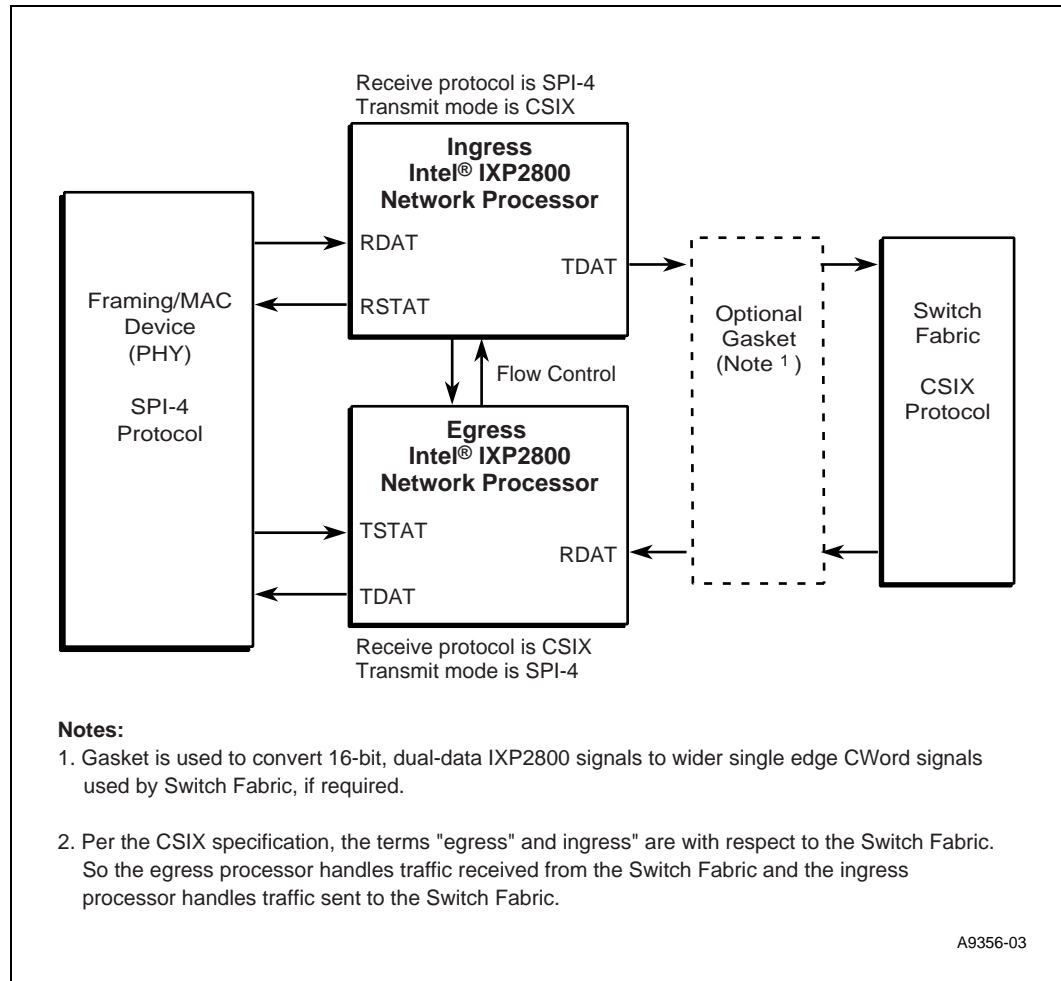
Receive protocol is SPI-4
Transmit mode is CSIX

Ingress
Intel® IXP2800
Network Processor

RDAT
TDAT
RSTAT

Framing/MAC
Device
(PHY)

SPI-4
Protocol

Optional
Gasket
(Note $^1$)

Switch
Fabric

CSIX
Protocol

Flow Control

Egress
Intel® IXP2800
Network Processor

TSTAT
RDAT
TDAT

Receive protocol is CSIX
Transmit mode is SPI-4

Notes:
1. Gasket is used to convert 16-bit, dual-data IXP2800 signals to wider single edge CWord signals used by Switch Fabric, if required.

2. Per the CSIX specification, the terms "egress" and ingress" are with respect to the Switch Fabric. So the egress processor handles traffic received from the Switch Fabric and the ingress processor handles traffic sent to the Switch Fabric.

A9356-03